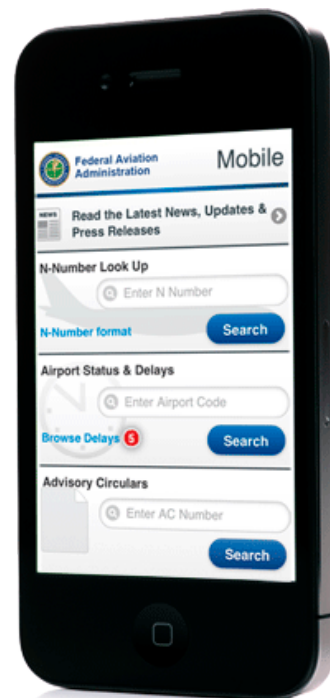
Federal Aviation Administration

Mobile

NEWS

Read the Latest News, Updates & Press Releases

N-Number Look Up

Enter N Number

N-Number format

Search

Airport Status & Delays

Enter Airport Code

Browse Delays 5

Search

Advisory Circulars

Enter AC Number

Search